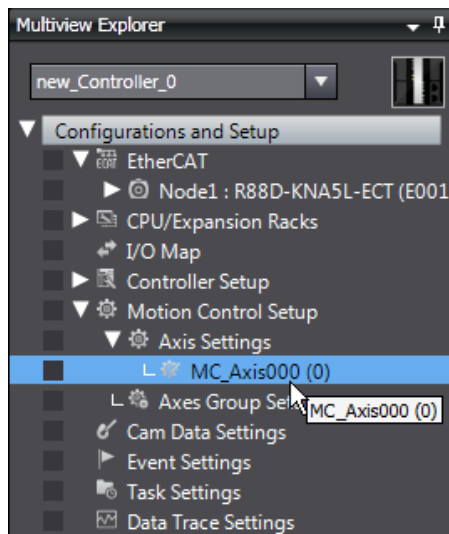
Multiview Explorer

new_Controller_0

Configurations and Setup

EtherCAT

Node1 : R88D-KNA5L-ECT (E001

CPU/Expansion Racks

I/O Map

Controller Setup

Motion Control Setup

Axis Settings

MC_Axis000 (0)

Axes Group Set

MC_Axis000 (0)

Cam Data Settings

Event Settings

Task Settings

Data Trace Settings